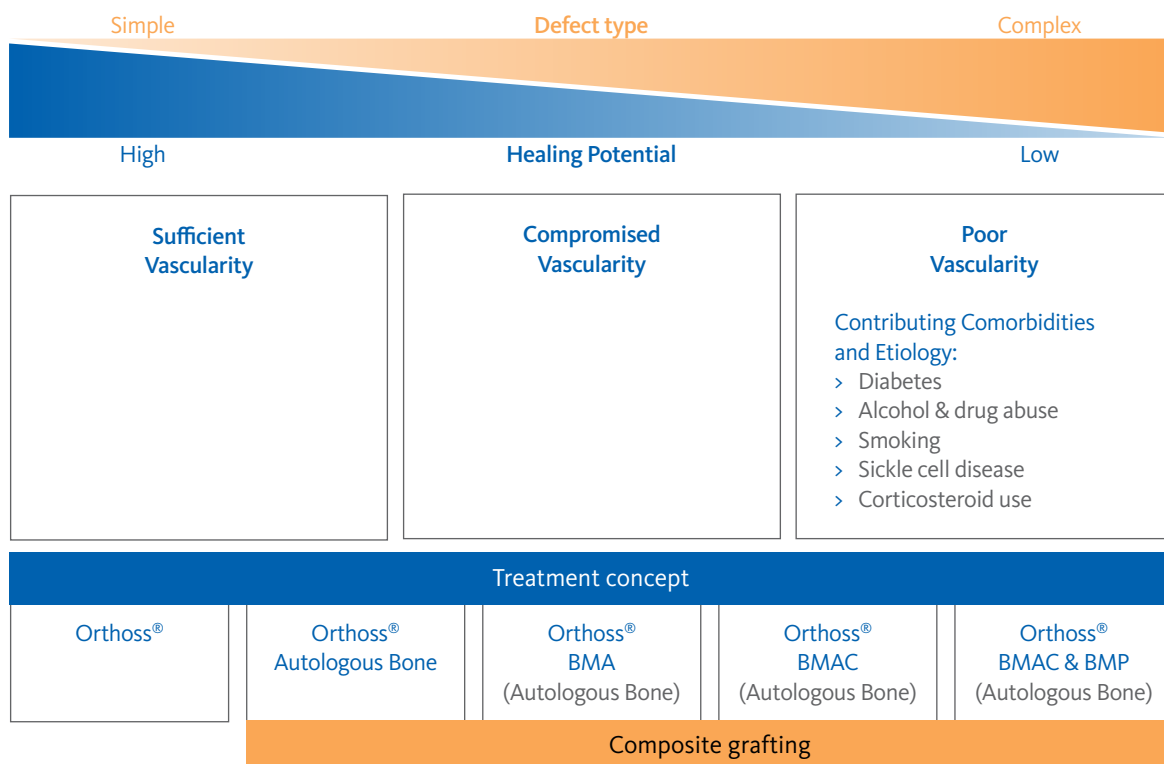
Simple Defect type Complex

High Healing Potential Low

Sufficient Vascularity

Compromised Vascularity

Poor Vascularity

Contributing Comorbidities and Etiology:
› Diabetes
› Alcohol & drug abuse
› Smoking
› Sickle cell disease
› Corticosteroid use

Treatment concept

Orthoss®

Orthoss® Autologous Bone

Orthoss® BMA (Autologous Bone)

Orthoss® BMAC (Autologous Bone)

Orthoss® BMAC & BMP (Autologous Bone)

Composite grafting